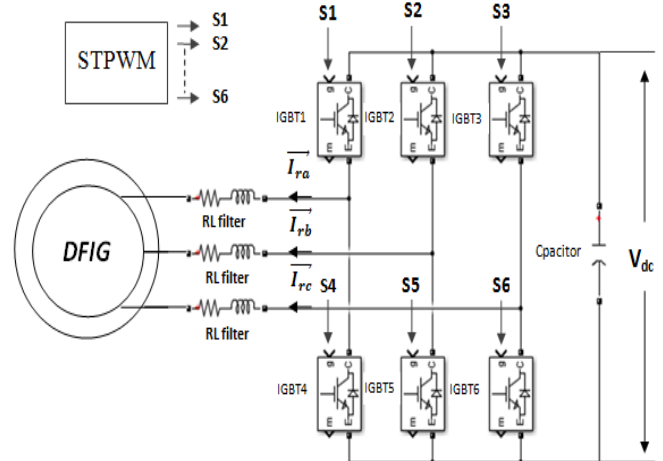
STPWM

S1
S2
S6

S1 S2 S3

IGBT1 IGBT2 IGBT3

g C E m

$\overrightarrow{I_{ra}}$

$\overrightarrow{I_{rb}}$

$\overrightarrow{I_{rc}}$

DFIG

RL filter
RL filter
RL filter

S4 S5 S6

IGBT4 IGBT5 IGBT6

Cpacitor

$V_{dc}$